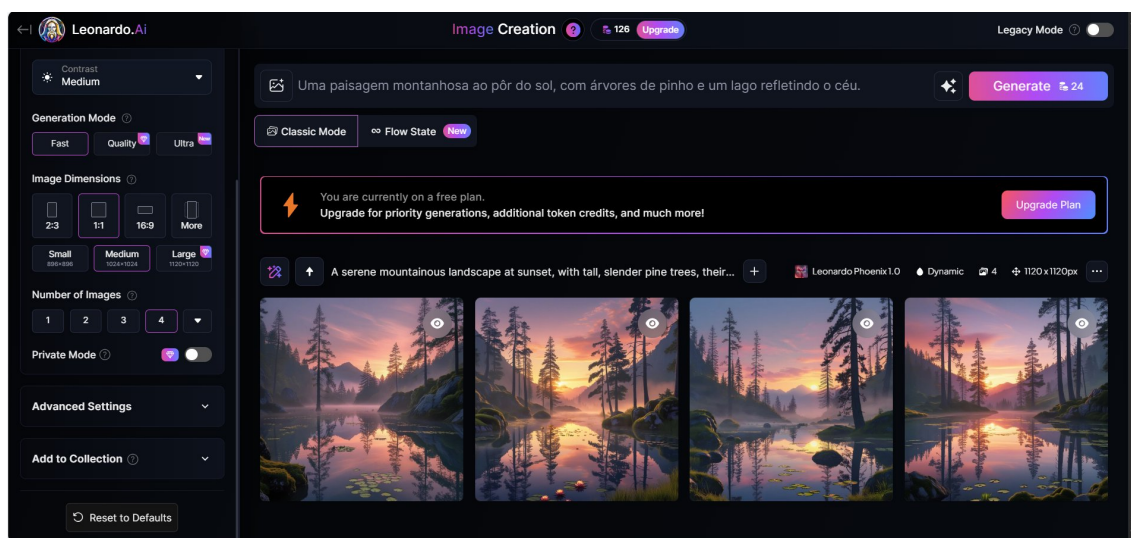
Leonardo.Ai

Image Creation ? 126 Upgrade

Legacy Mode ?

Contrast
Medium

Generation Mode ?
Fast
Quality
Ultra New

Image Dimensions ?
2:3
1:1
16:9
More

Small 896×896
Medium 1024×1024
Large 1120×1120

Number of Images ?
1
2
3
4

Private Mode ?

Advanced Settings

Add to Collection ?

Reset to Defaults

Uma paisagem montanhosa ao pôr do sol, com árvores de pinho e um lago refletindo o céu.

Generate 24

Classic Mode
Flow State New

You are currently on a free plan.
Upgrade for priority generations, additional token credits, and much more!

Upgrade Plan

A serene mountainous landscape at sunset, with tall, slender pine trees, their...

Leonardo Phoenix 1.0
Dynamic
4
1120 x 1120px